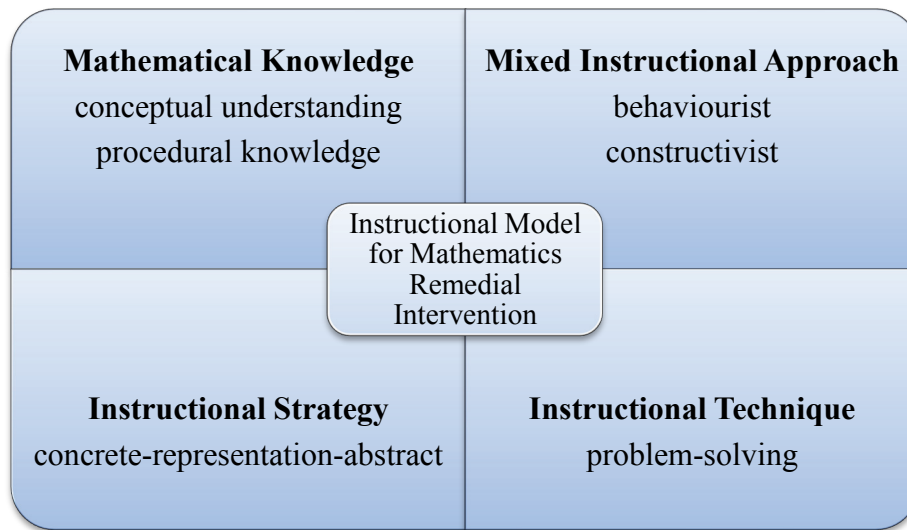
**Mathematical Knowledge**
conceptual understanding
procedural knowledge

**Mixed Instructional Approach**
behaviourist
constructivist

Instructional Model for Mathematics Remedial Intervention

**Instructional Strategy**
concrete-representation-abstract

**Instructional Technique**
problem-solving